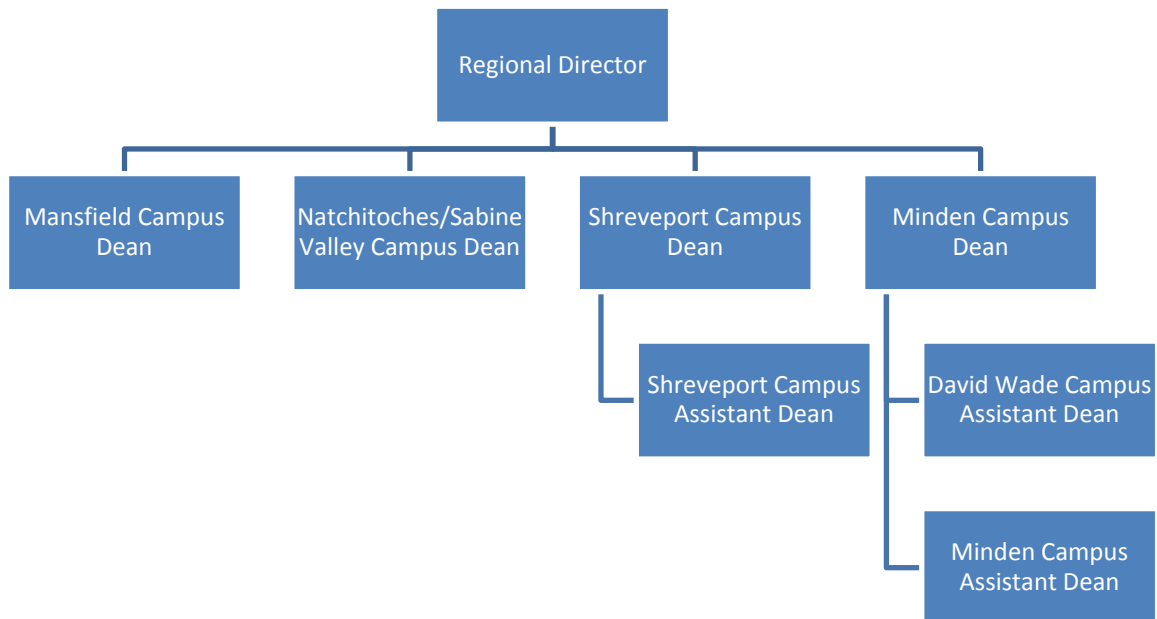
Regional Director

Mansfield Campus Dean

Natchitoches/Sabine Valley Campus Dean

Shreveport Campus Dean

Minden Campus Dean

Shreveport Campus Assistant Dean

David Wade Campus Assistant Dean

Minden Campus Assistant Dean